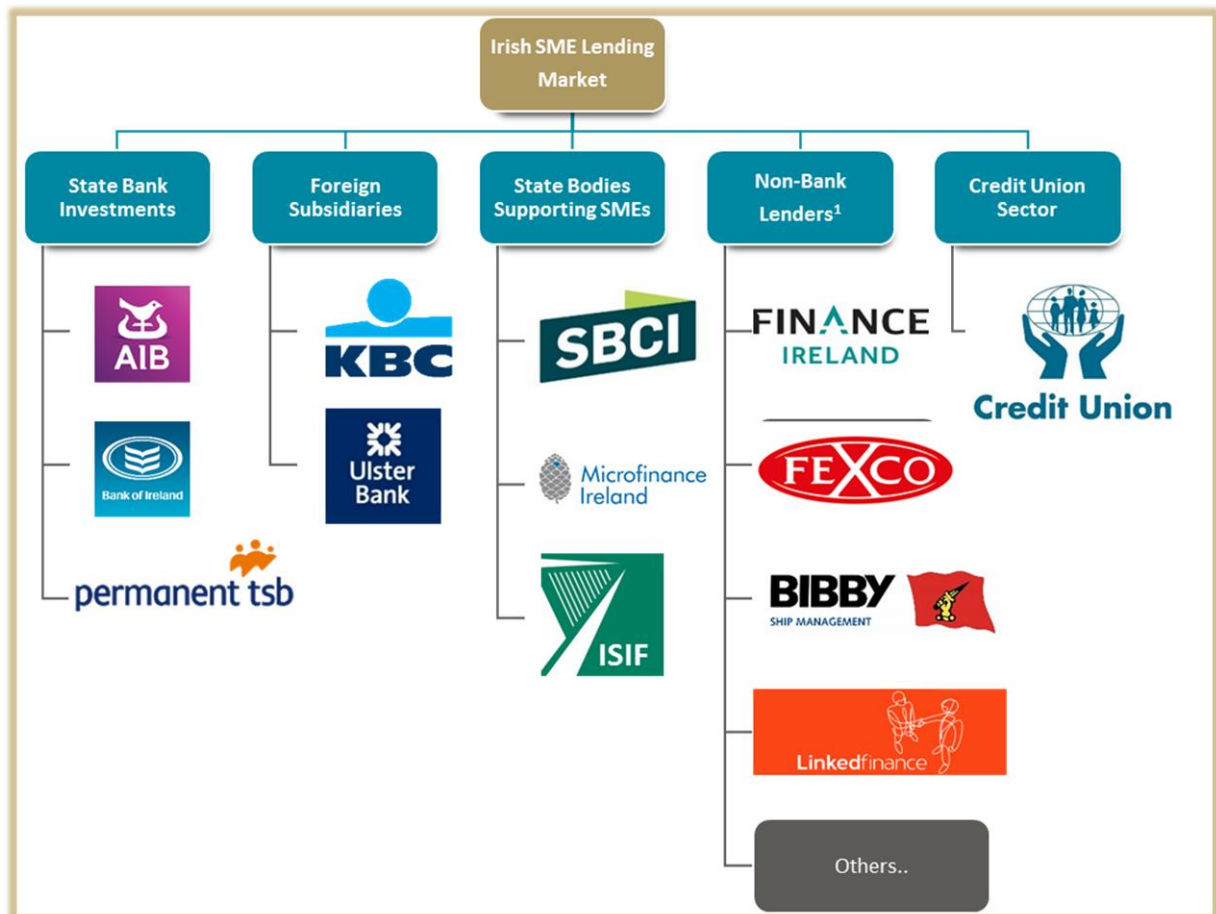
Irish SME Lending Market

State Bank Investments

AIB

Bank of Ireland

permanent tsb

Foreign Subsidiaries

KBC

Ulster Bank

State Bodies Supporting SMEs

SBCI

Microfinance Ireland

ISIF

Non-Bank Lenders$^1$

FINANCE IRELAND

FEXCO

BIBBY SHIP MANAGEMENT

Linkedfinance

Others..

Credit Union Sector

Credit Union